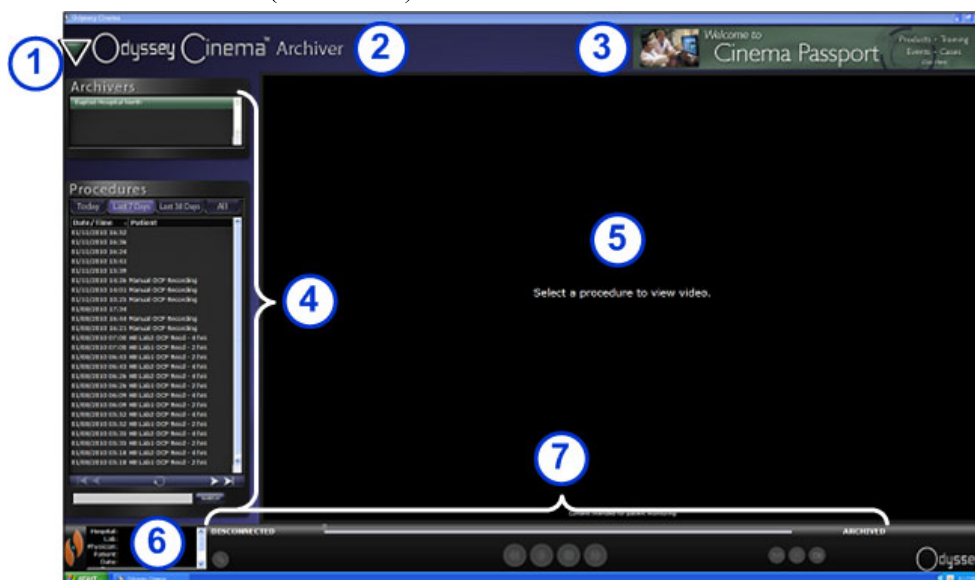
Odyssey Cinema

1

Odyssey Cinema™ Archiver

2

3

Welcome to Cinema Passport

Products · Training Events · Cases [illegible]

Archivers

Baptist Hospital North

Procedures

Today | Last 7 Days | Last 30 Days | All

| Date / Time | Patient |
|---|---|
| 01/12/2010 16:32 | |
| 01/12/2010 16:36 | |
| 01/12/2010 16:24 | |
| 01/12/2010 15:43 | |
| 01/12/2010 13:39 | |
| 01/12/2010 10:26 | Manual OCP Recording |
| 01/12/2010 10:01 | Manual OCP Recording |
| 01/12/2010 10:26 | Manual OCP Recording |
| 01/08/2010 17:36 | |
| 01/08/2010 16:04 | Manual OCP Recording |
| 01/08/2010 16:21 | Manual OCP Recording |
| 01/08/2010 07:08 | HR Lab2 OCP Rec2 - 4 fps |
| 01/08/2010 07:08 | HR Lab1 OCP Rec2 - 2 fps |
| 01/08/2010 06:43 | HR Lab1 OCP Rec2 - 2 fps |
| 01/08/2010 06:43 | HR Lab2 OCP Rec2 - 4 fps |
| 01/08/2010 06:26 | HR Lab2 OCP Rec2 - 4 fps |
| 01/08/2010 06:26 | HR Lab1 OCP Rec2 - 2 fps |
| 01/08/2010 06:09 | HR Lab2 OCP Rec2 - 4 fps |
| 01/08/2010 06:09 | HR Lab1 OCP Rec2 - 2 fps |
| 01/08/2010 05:52 | HR Lab1 OCP Rec2 - 2 fps |
| 01/08/2010 05:52 | HR Lab2 OCP Rec2 - 4 fps |
| 01/08/2010 05:35 | HR Lab2 OCP Rec2 - 4 fps |
| 01/08/2010 05:35 | HR Lab1 OCP Rec2 - 2 fps |
| 01/08/2010 05:18 | HR Lab2 OCP Rec2 - 4 fps |
| 01/08/2010 05:18 | HR Lab1 OCP Rec2 - 2 fps |

4

5

Select a procedure to view video.

7

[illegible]

6

Hospital:
Lab:
Physician:
Patient:
Date:

DISCONNECTED

ARCHIVED

Odyssey

start

Odyssey Cinema